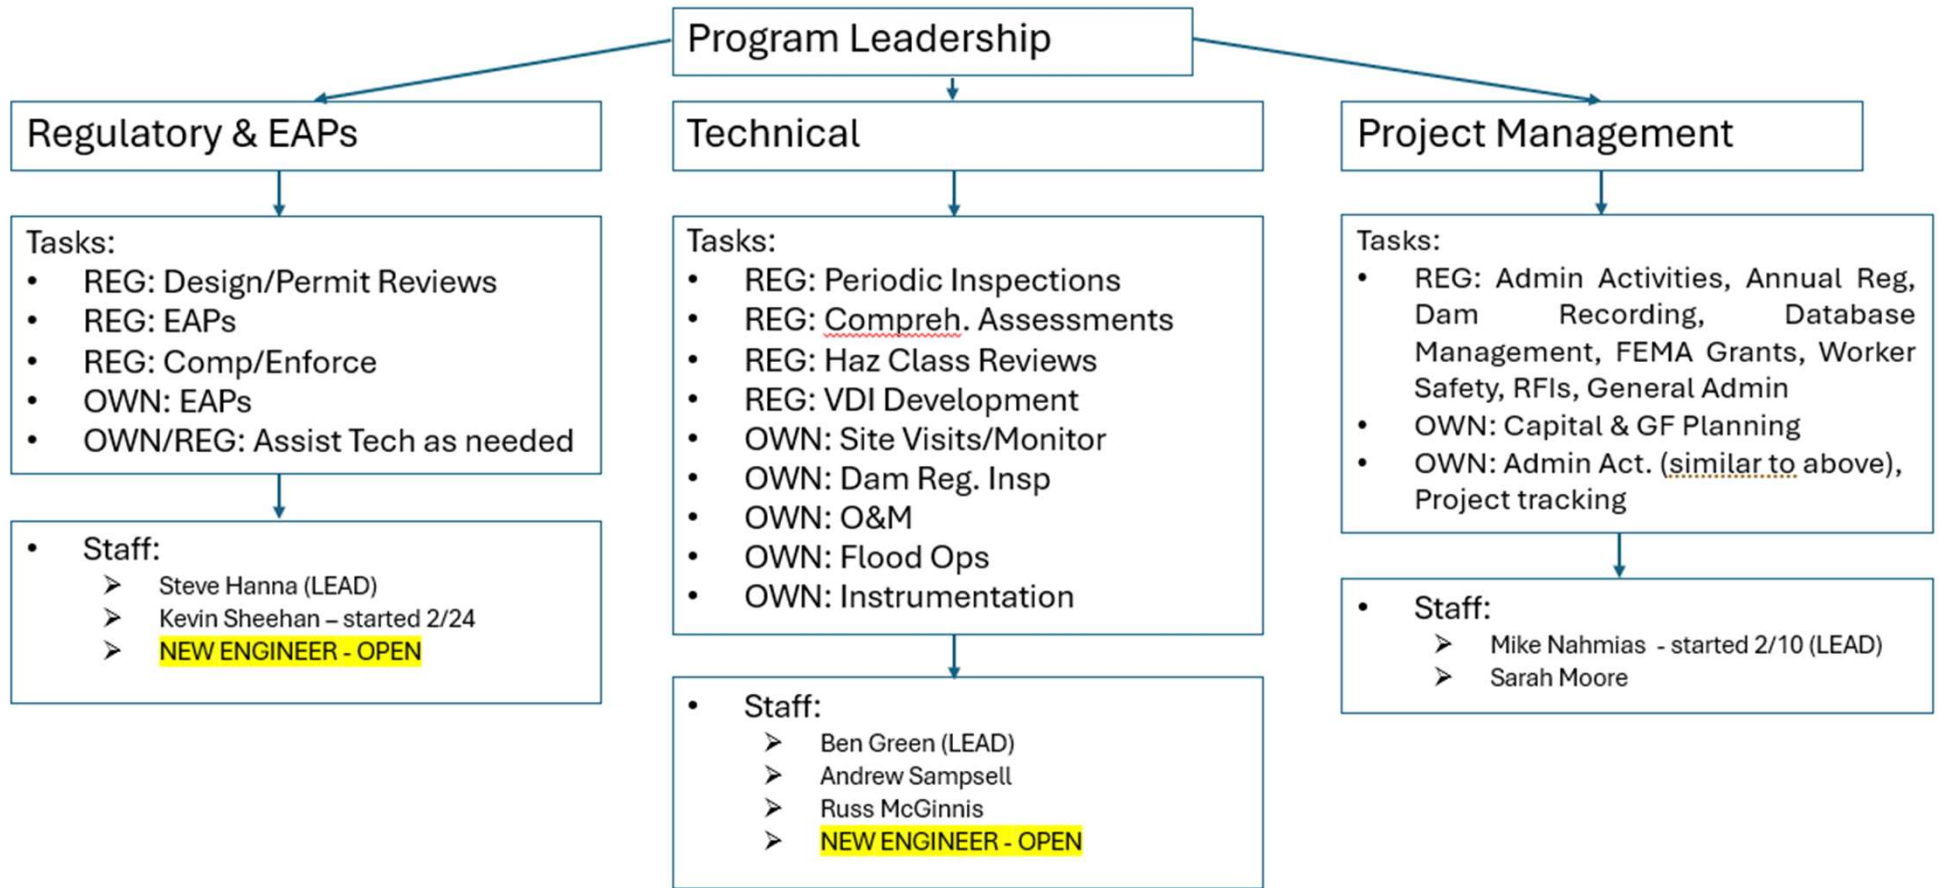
Program Leadership

Regulatory & EAPs

Tasks:
- REG: Design/Permit Reviews
- REG: EAPs
- REG: Comp/Enforce
- OWN: EAPs
- OWN/REG: Assist Tech as needed

- Staff:
  - Steve Hanna (LEAD)
  - Kevin Sheehan – started 2/24
  - NEW ENGINEER - OPEN

Technical

Tasks:
- REG: Periodic Inspections
- REG: Compreh. Assessments
- REG: Haz Class Reviews
- REG: VDI Development
- OWN: Site Visits/Monitor
- OWN: Dam Reg. Insp
- OWN: O&M
- OWN: Flood Ops
- OWN: Instrumentation

- Staff:
  - Ben Green (LEAD)
  - Andrew Sampsell
  - Russ McGinnis
  - NEW ENGINEER - OPEN

Project Management

Tasks:
- REG: Admin Activities, Annual Reg, Dam Recording, Database Management, FEMA Grants, Worker Safety, RFIs, General Admin
- OWN: Capital & GF Planning
- OWN: Admin Act. (similar to above), Project tracking

- Staff:
  - Mike Nahmias - started 2/10 (LEAD)
  - Sarah Moore